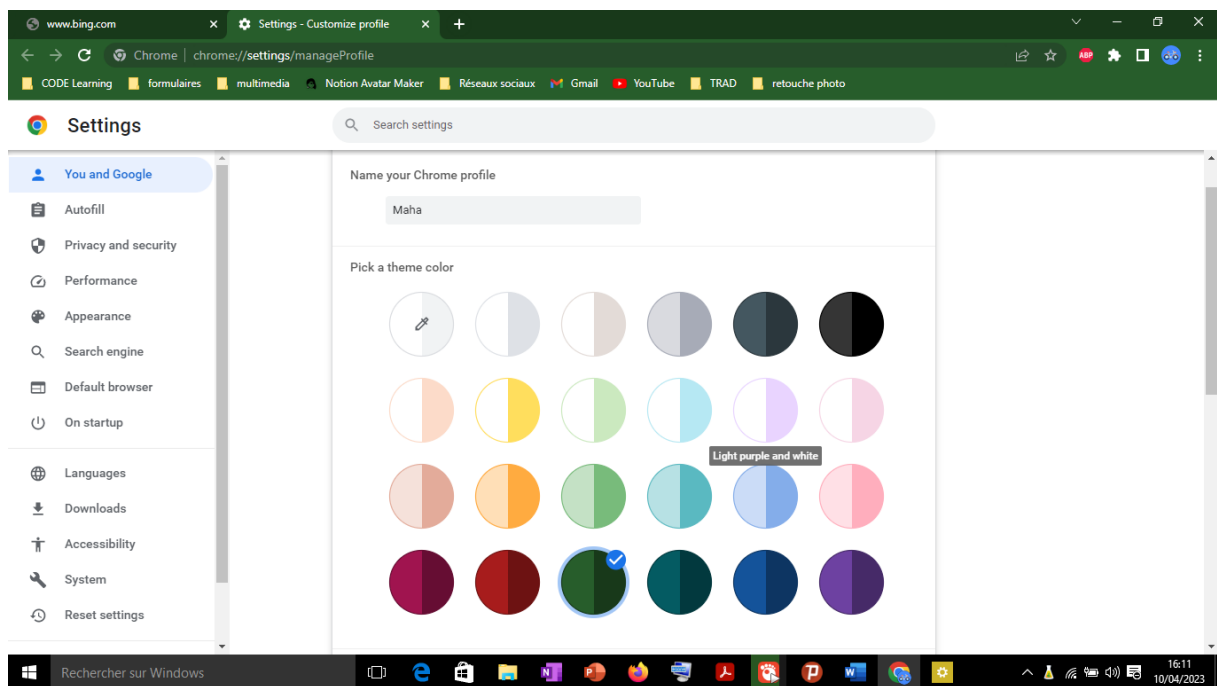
www.bing.com
Settings - Customize profile
+
Chrome | chrome://settings/manageProfile
CODE Learning
formulaires
multimedia
Notion Avatar Maker
Réseaux sociaux
Gmail
YouTube
TRAD
retouche photo

Settings
Search settings

You and Google
Autofill
Privacy and security
Performance
Appearance
Search engine
Default browser
On startup
Languages
Downloads
Accessibility
System
Reset settings

Name your Chrome profile
Maha

Pick a theme color
Light purple and white

Rechercher sur Windows
16:11
10/04/2023